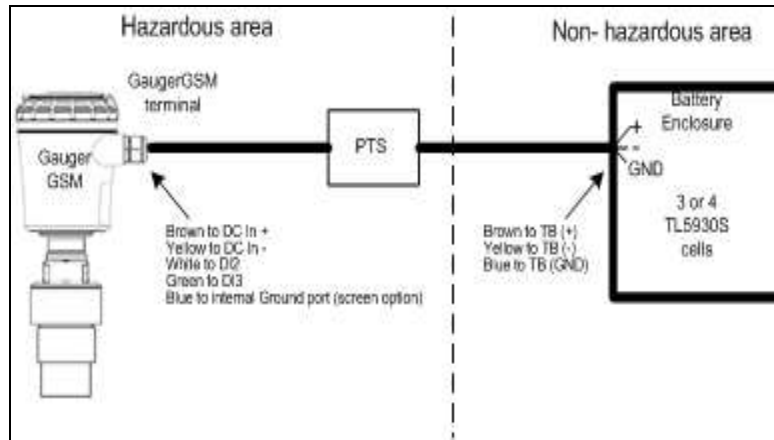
Hazardous area

Non- hazardous area

GaugerGSM terminal

Gauger GSM

PTS

Battery Enclosure

+
-
GND

3 or 4 TL5930S cells

Brown to DC In +
Yellow to DC In -
White to DI2
Green to DI3
Blue to internal Ground port (screen option)

Brown to TB (+)
Yellow to TB (-)
Blue to TB (GND)